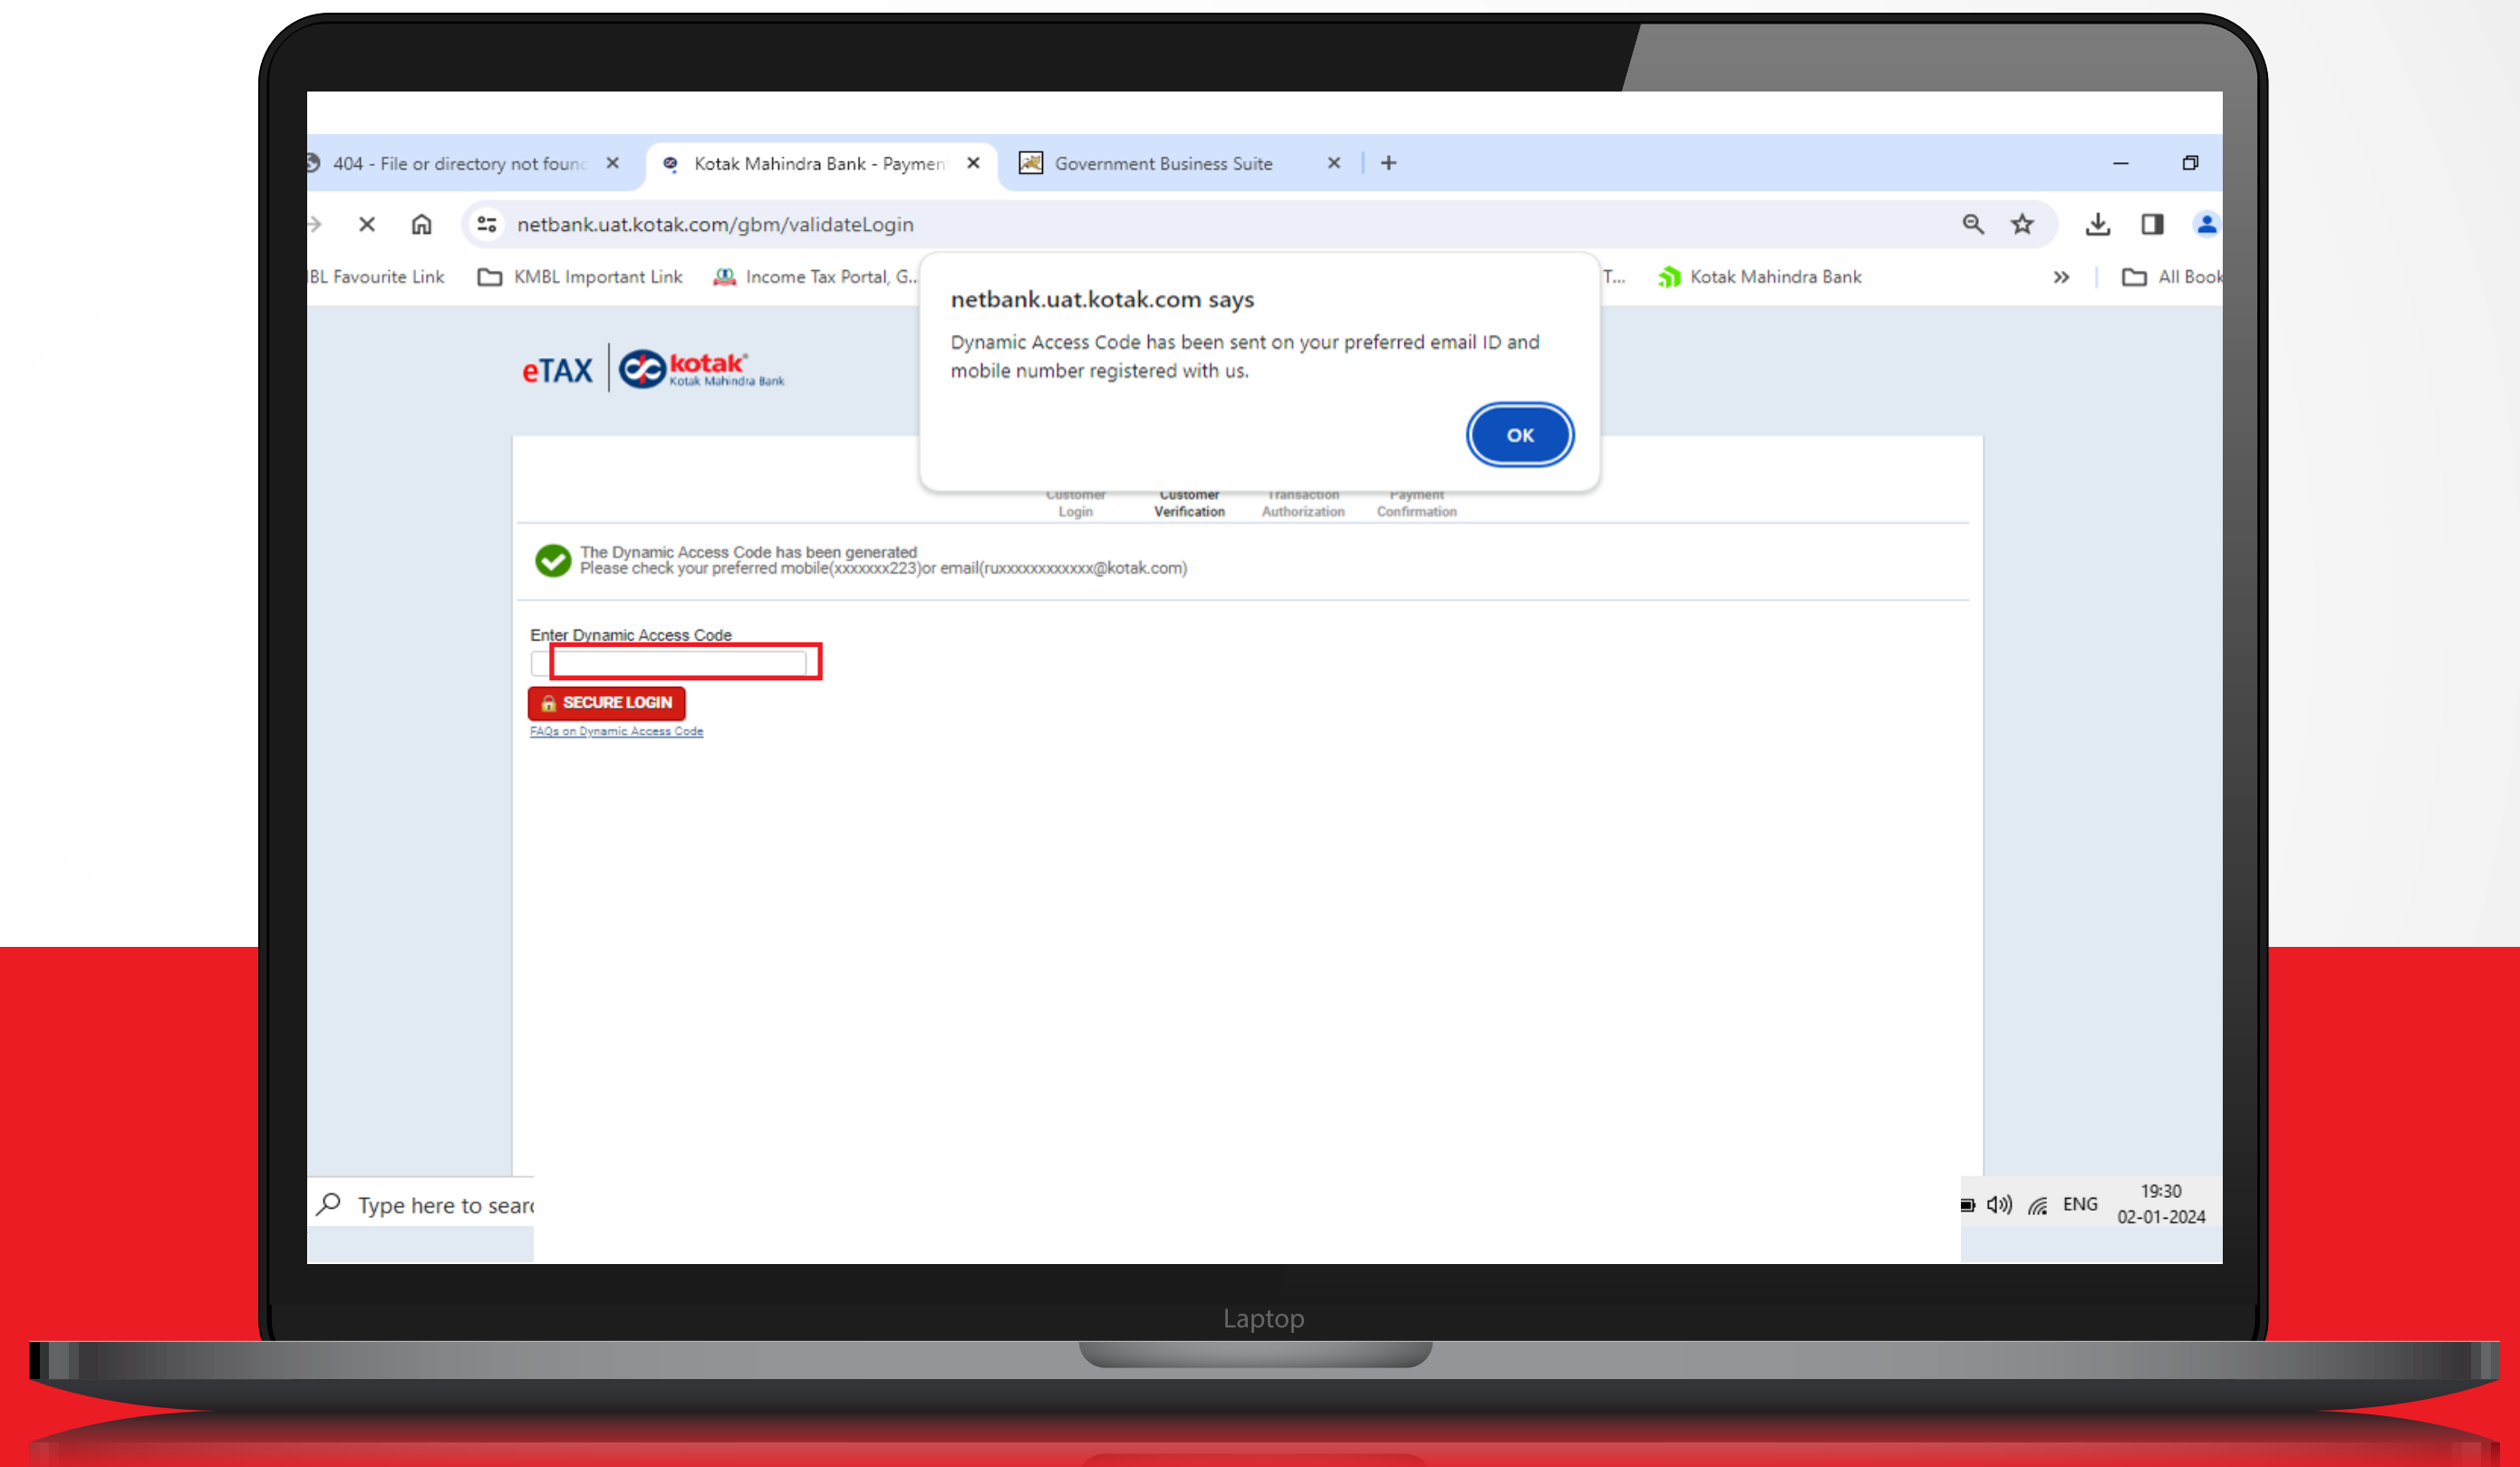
404 - File or directory not founc ×
Kotak Mahindra Bank - Paymen ×
Government Business Suite ×
+

netbank.uat.kotak.com/gbm/validateLogin

BL Favourite Link
KMBL Important Link
Income Tax Portal, G...
T...
Kotak Mahindra Bank
All Book

netbank.uat.kotak.com says

Dynamic Access Code has been sent on your preferred email ID and mobile number registered with us.

OK

eTAX kotak Kotak Mahindra Bank

Customer Login
Customer Verification
Transaction Authorization
Payment Confirmation

The Dynamic Access Code has been generated
Please check your preferred mobile(xxxxxxx223)or email(ruxxxxxxxxxxxx@kotak.com)

Enter Dynamic Access Code

SECURE LOGIN

FAQs on Dynamic Access Code

Type here to searc

ENG 19:30 02-01-2024

Laptop